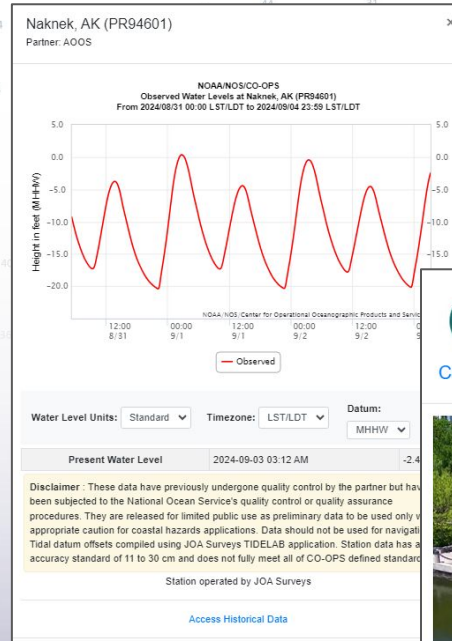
Naknek, AK (PR94601)
Partner: AOOS

NOAA/NOS/CO-OPS
Observed Water Levels at Naknek, AK (PR94601)
From 2024/08/31 00:00 LST/LDT to 2024/09/04 23:59 LST/LDT

5.0
0.0
-5.0
-10.0
-15.0
-20.0

Height in feet (MHHW)

5.0
0.0
-5.0
-10.0
-15.0
-20.0

NOAA/NOS/Center for Operational Oceanographic Products and Servic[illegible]

12:00 8/31
00:00 9/1
12:00 9/1
00:00 9/2
12:00 9/2
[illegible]

Observed

Water Level Units: Standard
Timezone: LST/LDT
Datum: MHHW

Present Water Level
2024-09-03 03:12 AM
-2.4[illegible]

Disclaimer : These data have previously undergone quality control by the partner but hav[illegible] been subjected to the National Ocean Service's quality control or quality assurance procedures. They are released for limited public use as preliminary data to be used only w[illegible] appropriate caution for coastal hazards applications. Data should not be used for navigati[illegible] Tidal datum offsets compiled using JOA Surveys TIDELAB application. Station data has a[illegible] accuracy standard of 11 to 30 cm and does not fully meet all of CO-OPS defined standard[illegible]

Station operated by JOA Surveys

Access Historical Data

C